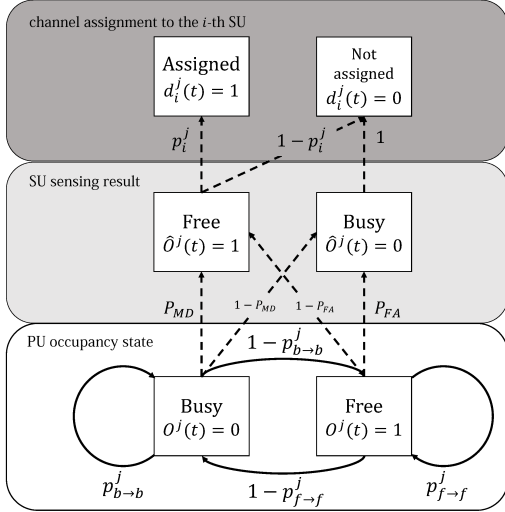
channel assignment to the $i$-th SU

Assigned
$d_i^j(t) = 1$

Not assigned
$d_i^j(t) = 0$

$p_i^j$

$1 - p_i^j$

1

SU sensing result

Free
$\hat{O}^j(t) = 1$

Busy
$\hat{O}^j(t) = 0$

$P_{MD}$

$1 - P_{MD}$

$1 - P_{FA}$

$P_{FA}$

PU occupancy state

$1 - p_{b\to b}^j$

Busy
$O^j(t) = 0$

Free
$O^j(t) = 1$

$p_{b\to b}^j$

$1 - p_{f\to f}^j$

$p_{f\to f}^j$